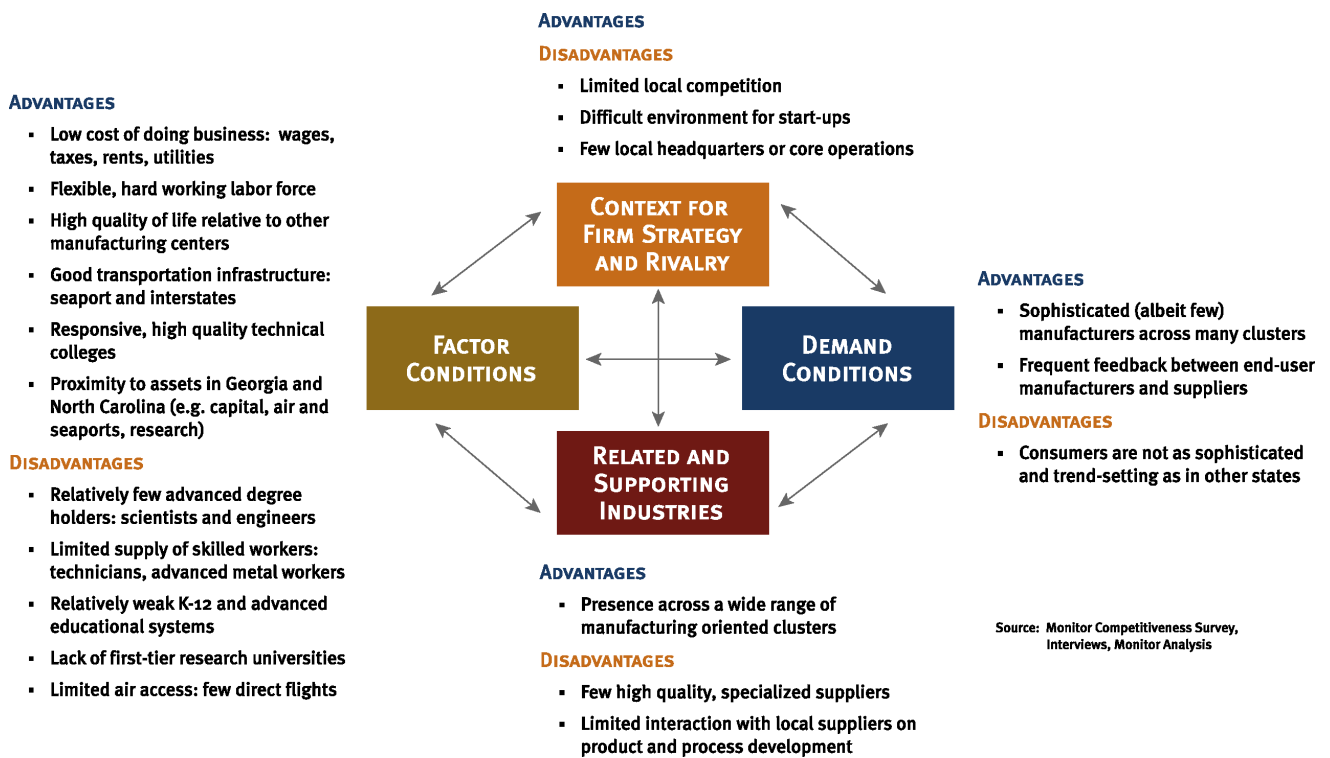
ADVANTAGES

DISADVANTAGES

- Limited local competition
- Difficult environment for start-ups
- Few local headquarters or core operations

ADVANTAGES

- Low cost of doing business: wages, taxes, rents, utilities
- Flexible, hard working labor force
- High quality of life relative to other manufacturing centers
- Good transportation infrastructure: seaport and interstates
- Responsive, high quality technical colleges
- Proximity to assets in Georgia and North Carolina (e.g. capital, air and seaports, research)

DISADVANTAGES

- Relatively few advanced degree holders: scientists and engineers
- Limited supply of skilled workers: technicians, advanced metal workers
- Relatively weak K-12 and advanced educational systems
- Lack of first-tier research universities
- Limited air access: few direct flights

CONTEXT FOR FIRM STRATEGY AND RIVALRY

FACTOR CONDITIONS

DEMAND CONDITIONS

RELATED AND SUPPORTING INDUSTRIES

ADVANTAGES

- Sophisticated (albeit few) manufacturers across many clusters
- Frequent feedback between end-user manufacturers and suppliers

DISADVANTAGES

- Consumers are not as sophisticated and trend-setting as in other states

ADVANTAGES

- Presence across a wide range of manufacturing oriented clusters

DISADVANTAGES

- Few high quality, specialized suppliers
- Limited interaction with local suppliers on product and process development

Source: Monitor Competitiveness Survey, Interviews, Monitor Analysis